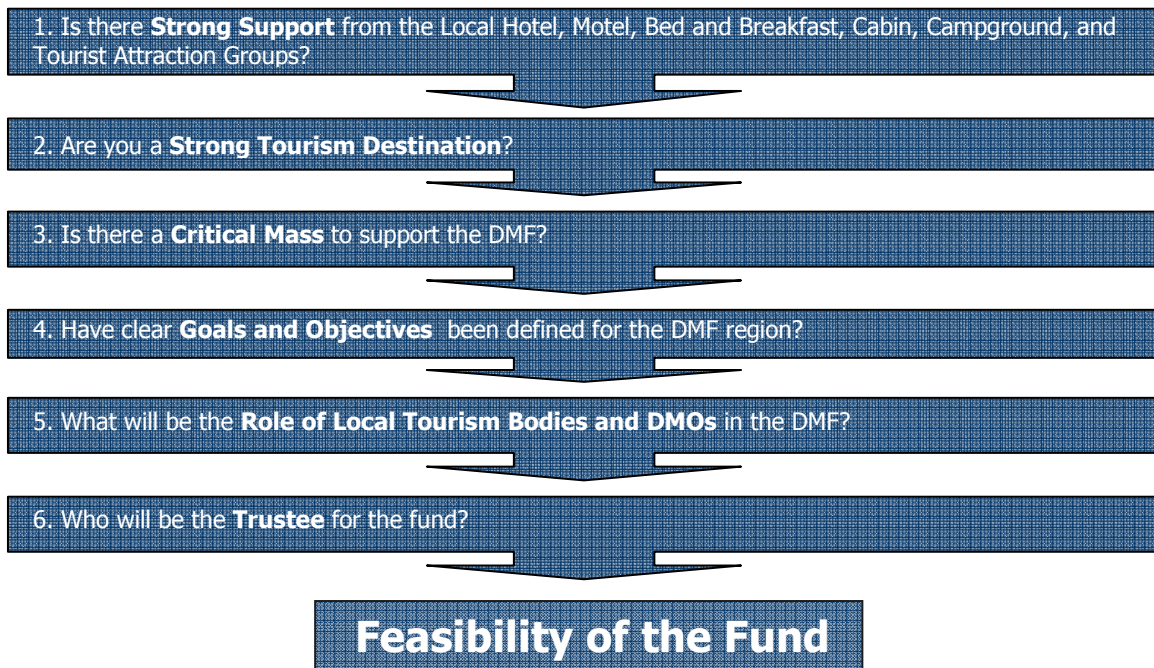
1. Is there **Strong Support** from the Local Hotel, Motel, Bed and Breakfast, Cabin, Campground, and Tourist Attraction Groups?

2. Are you a **Strong Tourism Destination**?

3. Is there a **Critical Mass** to support the DMF?

4. Have clear **Goals and Objectives** been defined for the DMF region?

5. What will be the **Role of Local Tourism Bodies and DMOs** in the DMF?

6. Who will be the **Trustee** for the fund?

Feasibility of the Fund